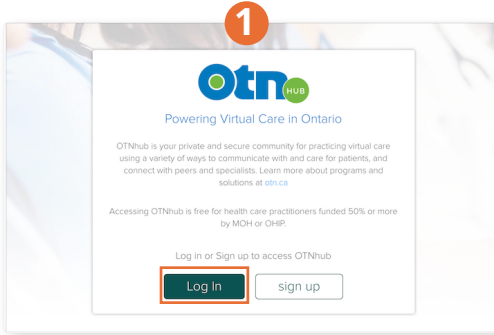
1

otn HUB

Powering Virtual Care in Ontario

OTNhub is your private and secure community for practicing virtual care using a variety of ways to communicate with and care for patients, and connect with peers and specialists. Learn more about programs and solutions at otn.ca

Accessing OTNhub is free for health care practitioners funded 50% or more by MOH or OHIP.

Log in or Sign up to access OTNhub

Log In

sign up